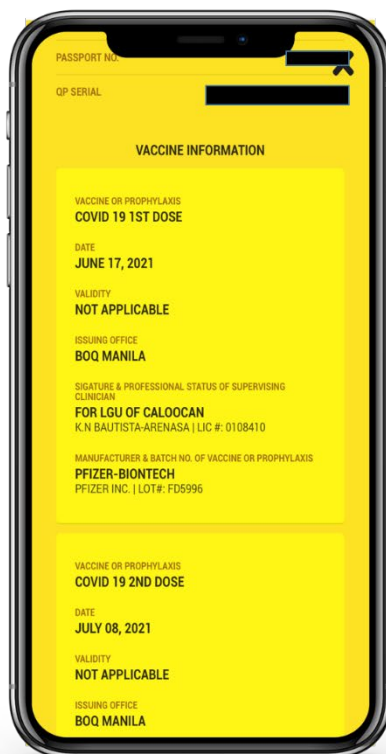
PASSPORT NO.

QP SERIAL

VACCINE INFORMATION

VACCINE OR PROPHYLAXIS
COVID 19 1ST DOSE

DATE
JUNE 17, 2021

VALIDITY
NOT APPLICABLE

ISSUING OFFICE
BOQ MANILA

SIGATURE & PROFESSIONAL STATUS OF SUPERVISING CLINICIAN
FOR LGU OF CALOOCAN
K.N BAUTISTA-ARENASA | LIC #: 0108410

MANUFACTURER & BATCH NO. OF VACCINE OR PROPHYLAXIS
PFIZER-BIONTECH
PFIZER INC. | LOT#: FD5996

VACCINE OR PROPHYLAXIS
COVID 19 2ND DOSE

DATE
JULY 08, 2021

VALIDITY
NOT APPLICABLE

ISSUING OFFICE
BOQ MANILA